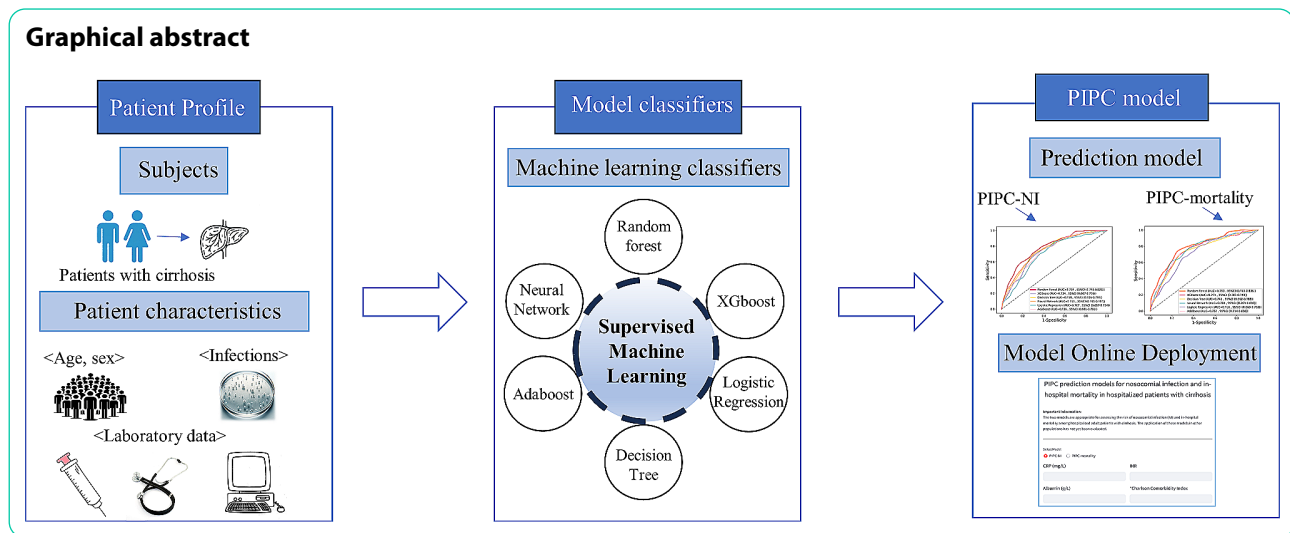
Graphical abstract

Patient Profile

Subjects

Patients with cirrhosis

Patient characteristics

<Age, sex>

<Infections>

<Laboratory data>

Model classifiers

Machine learning classifiers

Random forest

Neural Network

XGboost

Supervised Machine Learning

Adaboost

Logistic Regression

Decision Tree

PIPC model

Prediction model

PIPC-NI

PIPC-mortality

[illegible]

1-Specificity

Model Online Deployment

PIPC prediction models for nosocomial infection and in-hospital mortality in hospitalized patients with cirrhosis

Important information:

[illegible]

PIPC-NI

PIPC-mortality

CRP (mg/L)

Albumin (g/L)

Charlson Comorbidity Index